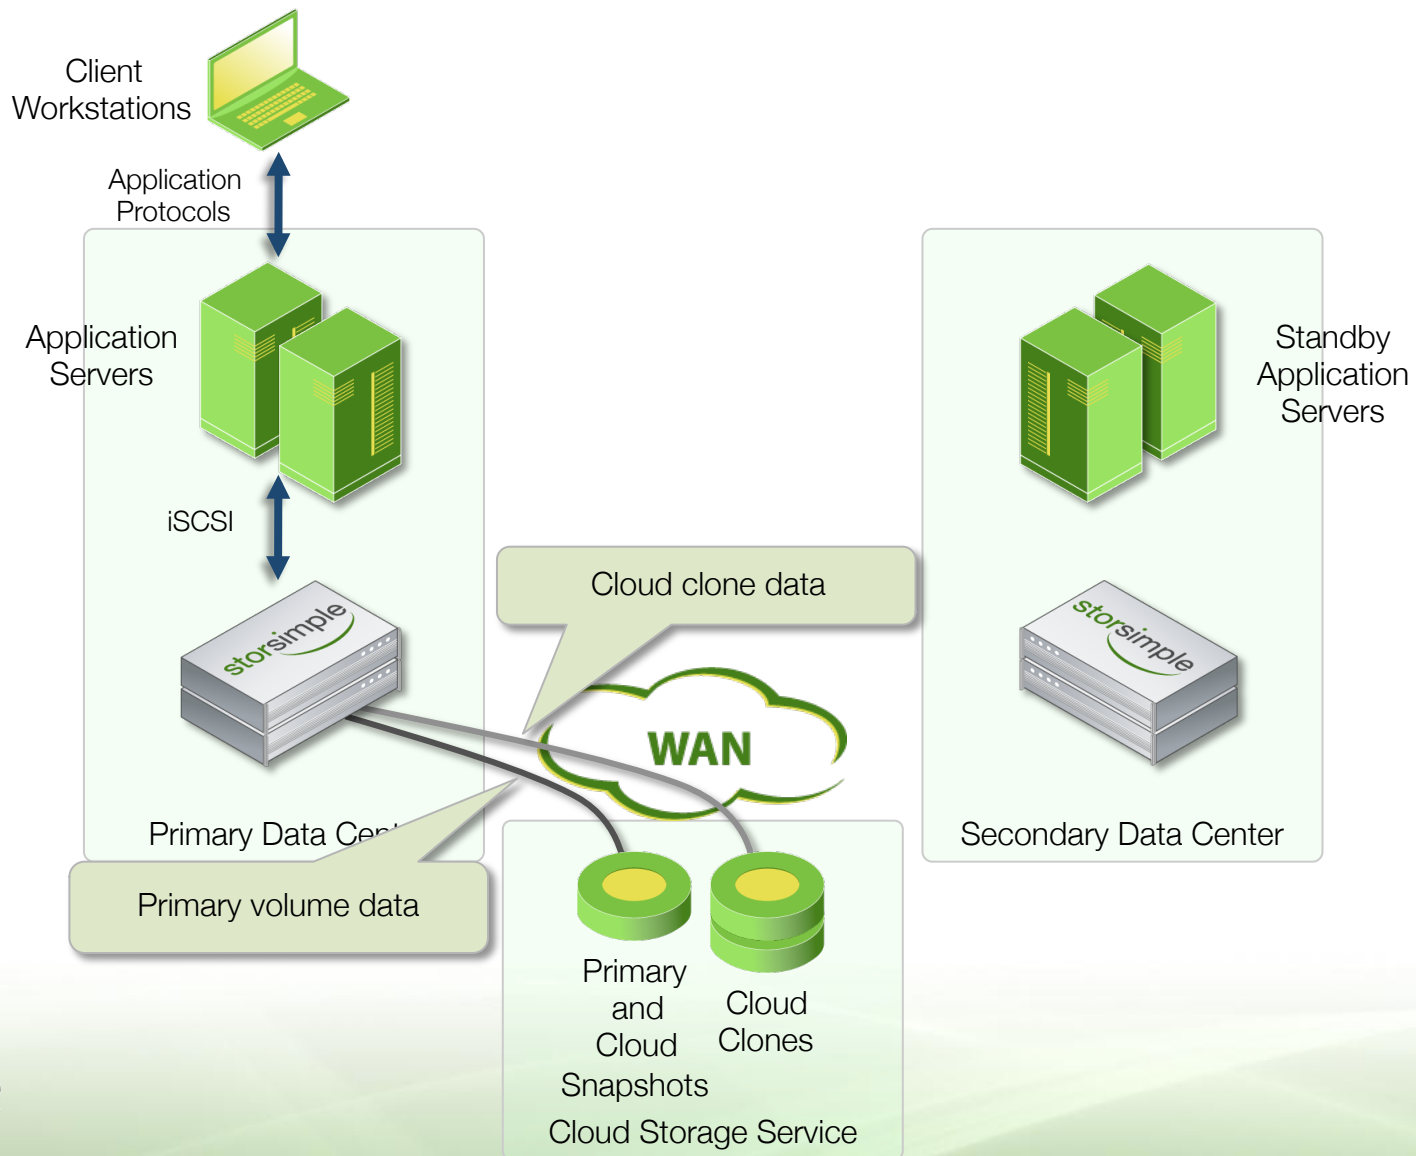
Client Workstations

Application Protocols

Application Servers

iSCSI

storsimple

Primary Data Cen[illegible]

Primary volume data

Cloud clone data

WAN

Primary and Cloud Snapshots

Cloud Clones

Cloud Storage Service

Standby Application Servers

storsimple

Secondary Data Center